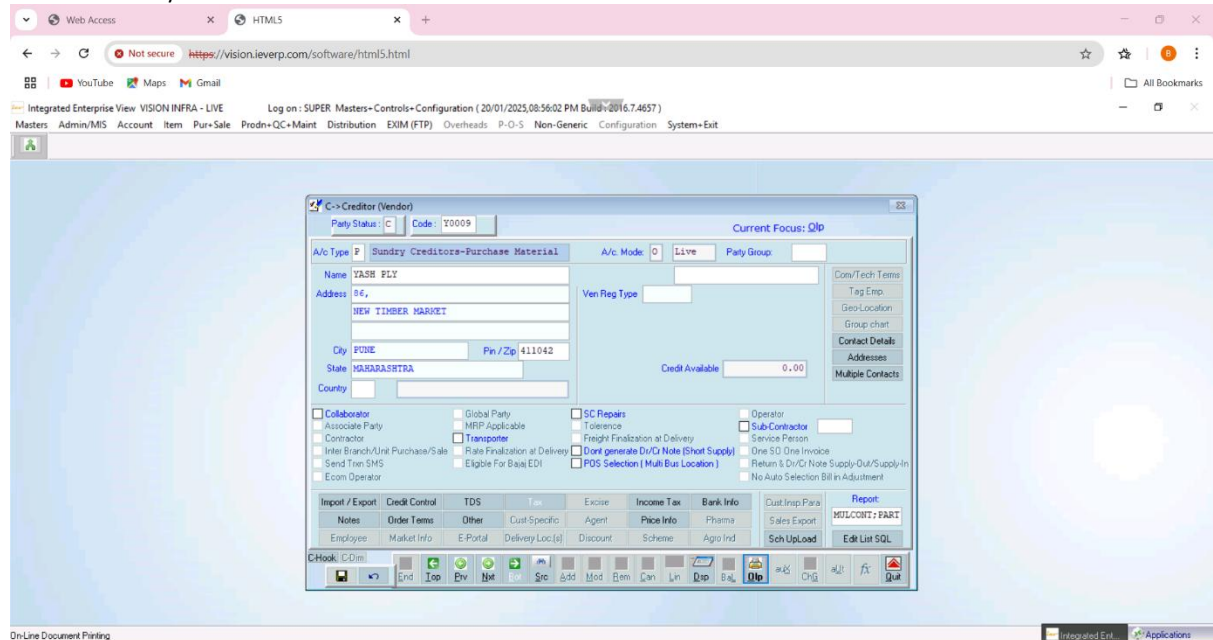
Web Access × HTML5 × +

Not secure https://vision.ieverp.com/software/html5.html

YouTube Maps Gmail All Bookmarks

Integrated Enterprise View VISION INFRA - LIVE Log on : SUPER Masters+Controls+Configuration ( 20/01/2025,08:56:02 PM Build : 2016.7.4657 )

Masters Admin/MIS Account Item Pur+Sale Prodn+QC+Maint Distribution EXIM (FTP) Overheads P-O-S Non-Generic Configuration System+Exit

C->Creditor (Vendor)

Party Status : C Code : Y0009 Current Focus: Qlp

A/c Type P Sundry Creditors-Purchase Material A/c. Mode: O Live Party Group:

Name YASH PLY

Address 86,

NEW TIMBER MARKET

City PUNE Pin / Zip 411042

State MAHARASHTRA

Country

Ven Reg Type

Credit Available 0.00

Com/Tech Terms
Tag Emp.
Geo-Location
Group chart
Contact Details
Addresses
Multiple Contacts

Collaborator
Associate Party
Contractor
Inter Branch/Unit Purchase/Sale
Send Txn SMS
Ecom Operator
Global Party
MRP Applicable
Transporter
Rate Finalization at Delivery
Eligible For Bajaj EDI
SC Repairs
Tolerence
Freight Finalization at Delivery
Dont generate Dr/Cr Note (Short Supply)
POS Selection ( Multi Bus Location )
Operator
Sub-Contractor
Service Person
One SO One Invoice
Return & Dr/Cr Note Supply-Out/Supply-In
No Auto Selection Bill in Adjustment

| Import / Export | Credit Control | TDS | Tax | Excise | Income Tax | Bank Info | Cust.Insp.Para | Report: |
|---|---|---|---|---|---|---|---|---|
| Notes | Order Terms | Other | Cust-Specific | Agent | Price Info | Pharma | Sales Export | MULCONT;PART |
| Employee | Market Info | E-Portal | Delivery Loc.(s) | Discount | Scheme | Agro Ind | Sch UpLoad | Edit List SQL |

C-Hook C-Dim

End Top Prv Nxt Edt Src Add Mod Rem Can Lin Dsp Bal Qlp auX ChG aUt fx Quit

On-Line Document Printing

Integrated Ent... Applications